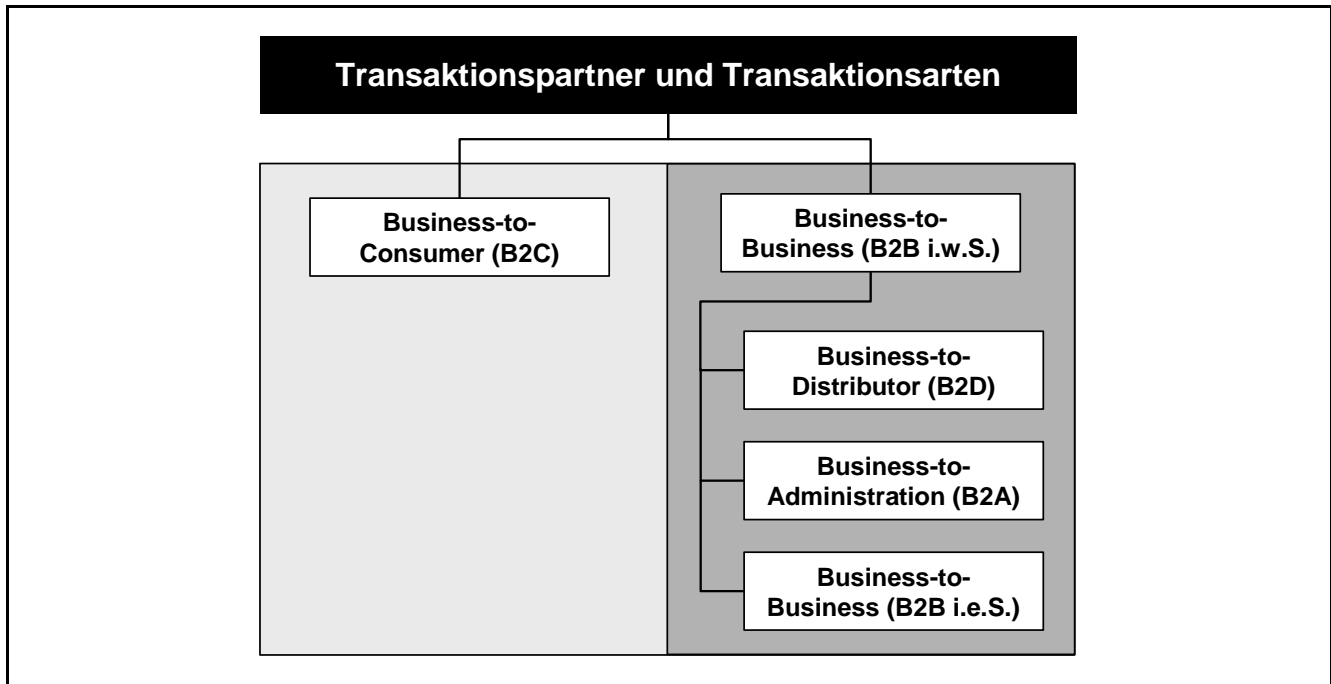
Transaktionspartner und Transaktionsarten

Business-to-Consumer (B2C)

Business-to-Business (B2B i.w.S.)

Business-to-Distributor (B2D)

Business-to-Administration (B2A)

Business-to-Business (B2B i.e.S.)